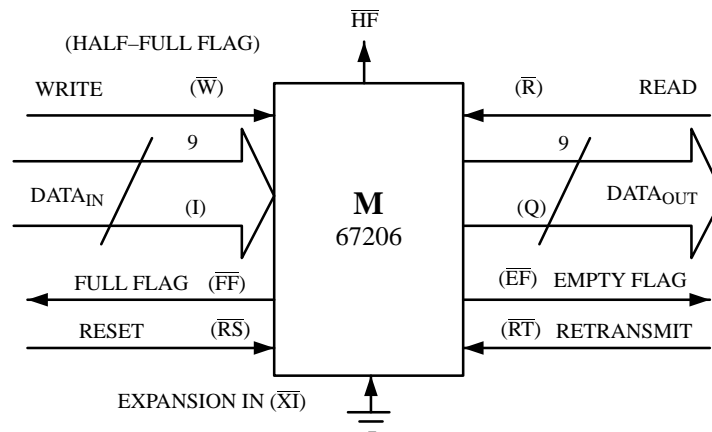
$\overline{HF}$

(HALF–FULL FLAG)

WRITE ($\overline{W}$)

($\overline{R}$) READ

9

9

$DATA_{IN}$

(I)

M
67206

(Q)

$DATA_{OUT}$

FULL FLAG ($\overline{FF}$)

($\overline{EF}$) EMPTY FLAG

RESET ($\overline{RS}$)

($\overline{RT}$) RETRANSMIT

EXPANSION IN ($\overline{XI}$)